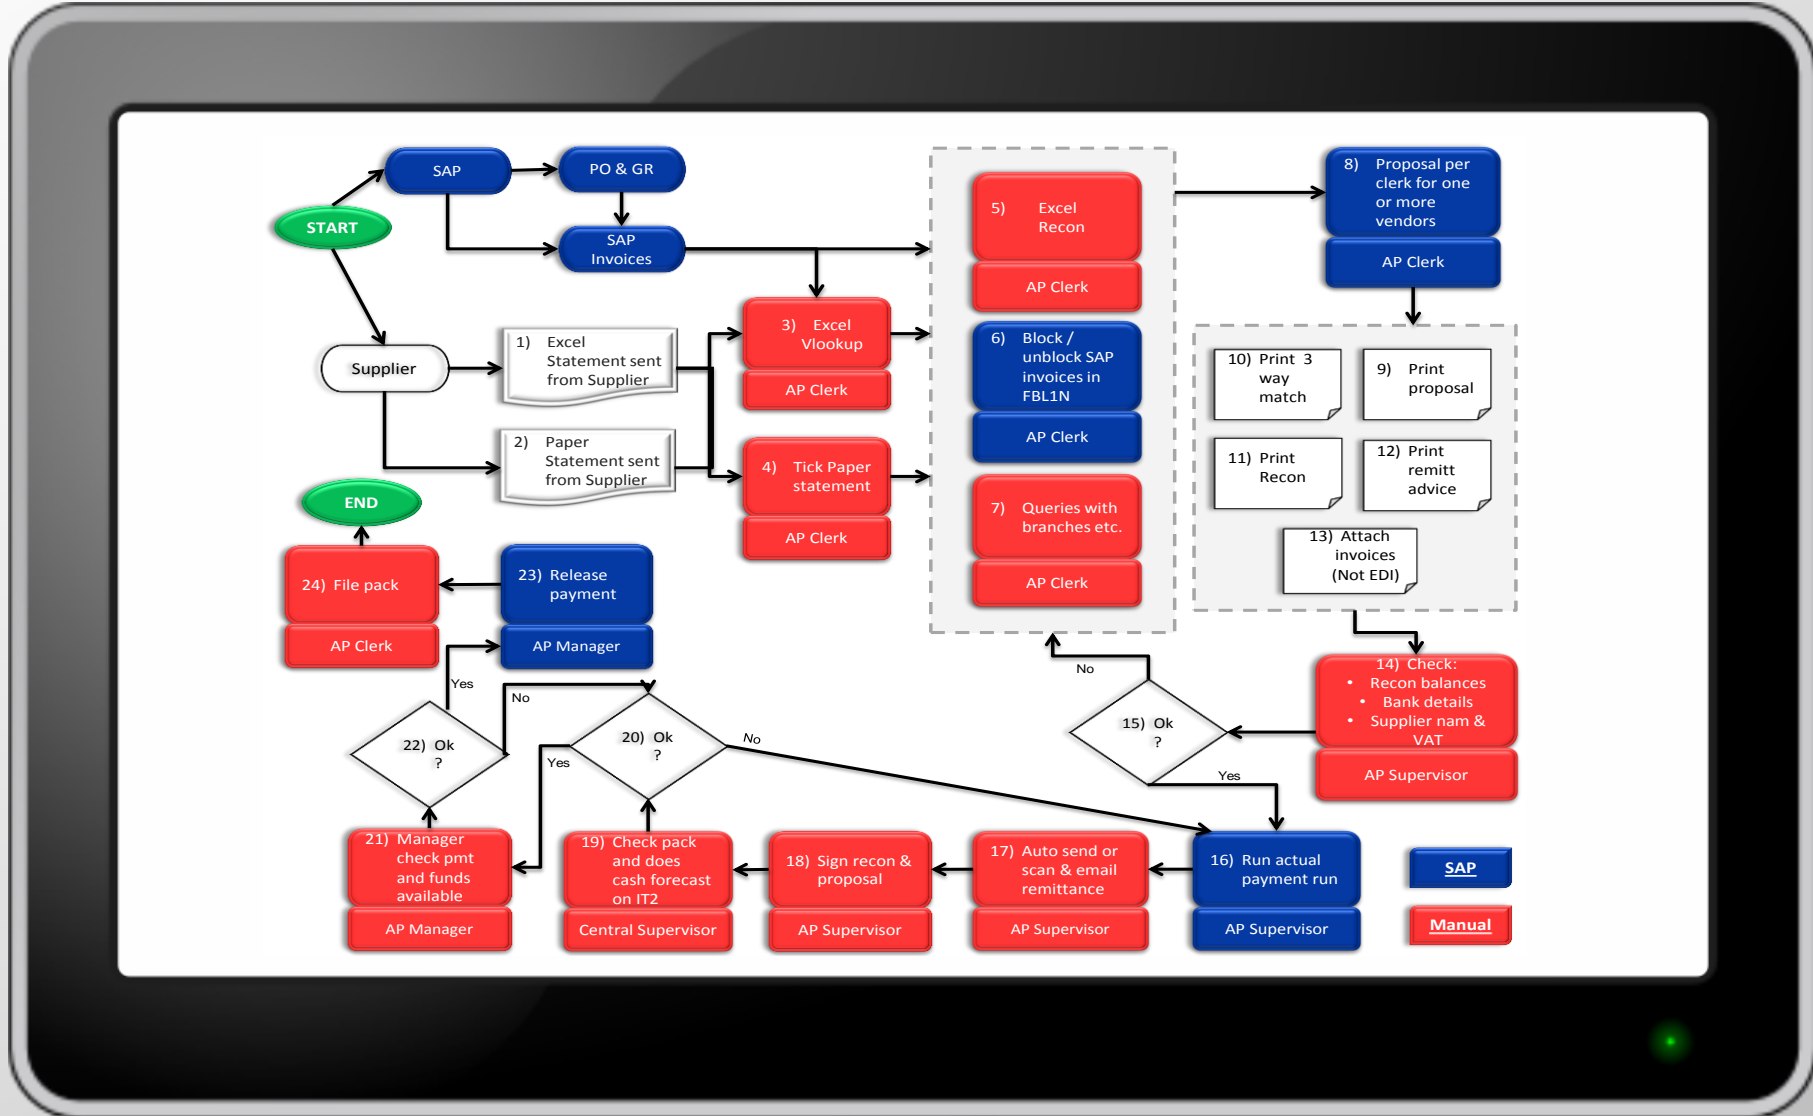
START

SAP

PO & GR

SAP Invoices

Supplier

1) Excel Statement sent from Supplier

2) Paper Statement sent from Supplier

3) Excel Vlookup

AP Clerk

4) Tick Paper statement

AP Clerk

5) Excel Recon

AP Clerk

6) Block / unblock SAP invoices in FBL1N

AP Clerk

7) Queries with branches etc.

AP Clerk

8) Proposal per clerk for one or more vendors

AP Clerk

10) Print 3 way match

9) Print proposal

11) Print Recon

12) Print remitt advice

13) Attach invoices (Not EDI)

14) Check:
• Recon balances
• Bank details
• Supplier nam & VAT

AP Supervisor

15) Ok ?

No

Yes

16) Run actual payment run

AP Supervisor

17) Auto send or scan & email remittance

AP Supervisor

18) Sign recon & proposal

AP Supervisor

19) Check pack and does cash forecast on IT2

Central Supervisor

20) Ok ?

No

Yes

21) Manager check pmt and funds available

AP Manager

22) Ok ?

Yes

No

23) Release payment

AP Manager

24) File pack

AP Clerk

END

SAP

Manual